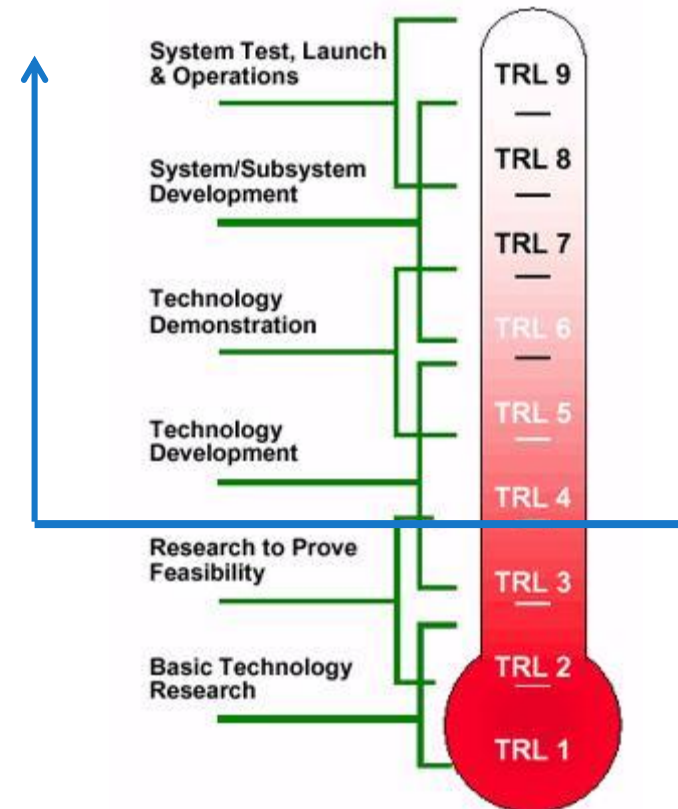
System Test, Launch & Operations

System/Subsystem Development

Technology Demonstration

Technology Development

Research to Prove Feasibility

Basic Technology Research

TRL 9

TRL 8

TRL 7

TRL 6

TRL 5

TRL 4

TRL 3

TRL 2

TRL 1